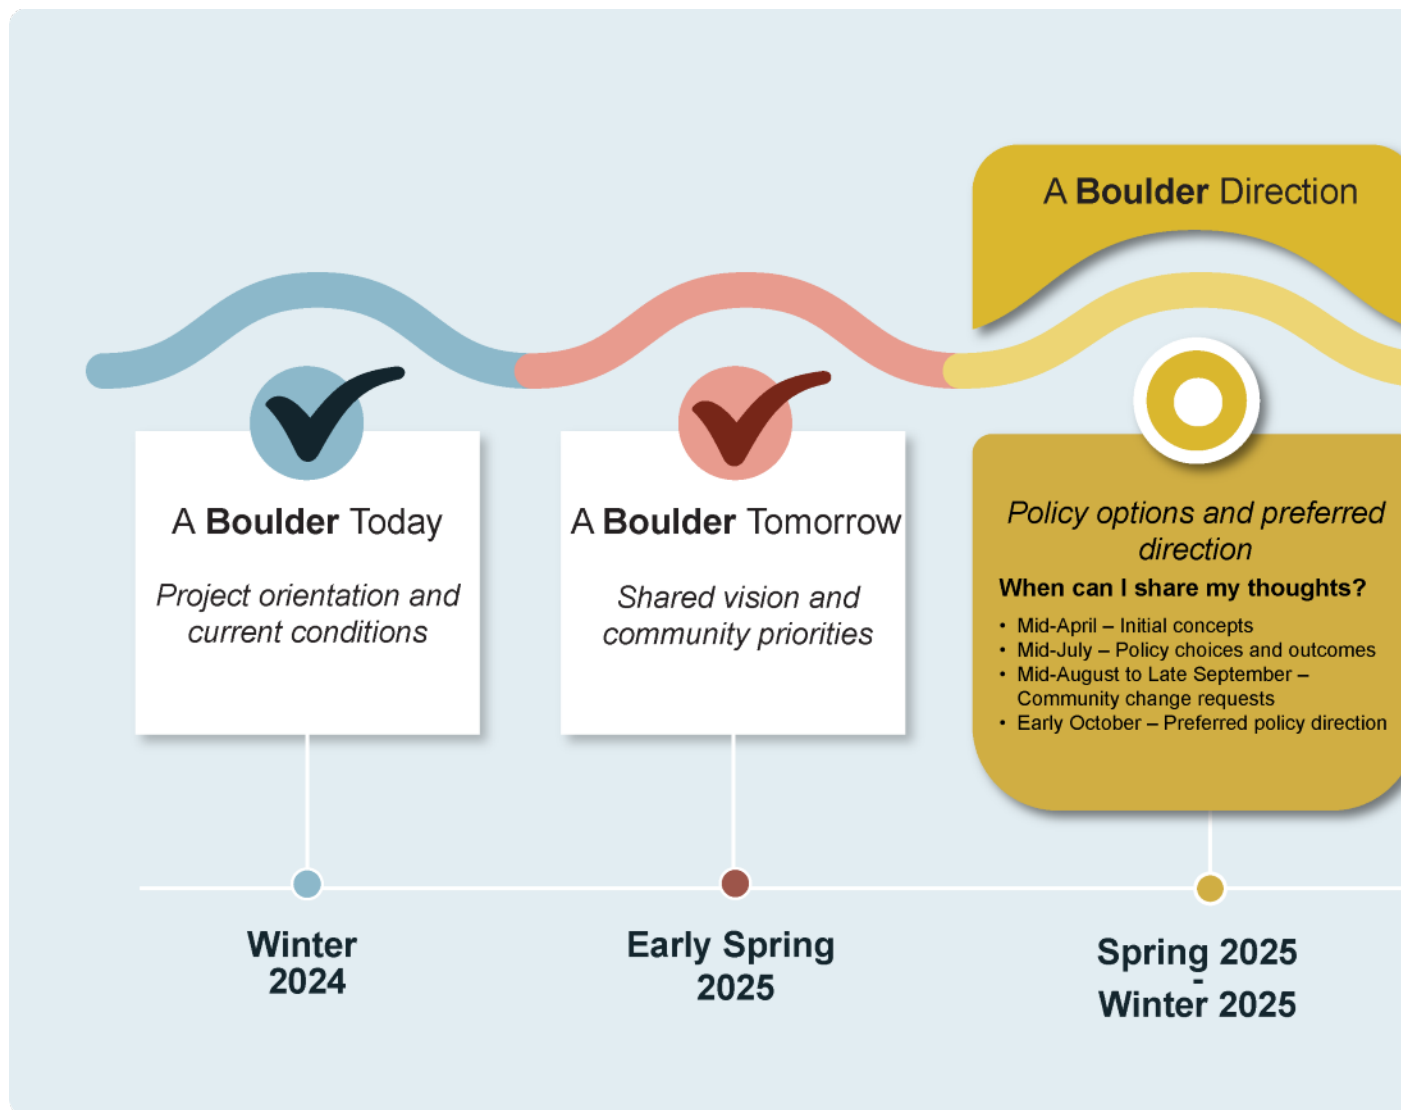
A Boulder Direction

A Boulder Today

Project orientation and current conditions

A Boulder Tomorrow

Shared vision and community priorities

Policy options and preferred direction

When can I share my thoughts?

- Mid-April – Initial concepts
- Mid-July – Policy choices and outcomes
- Mid-August to Late September – Community change requests
- Early October – Preferred policy direction

Winter 2024

Early Spring 2025

Spring 2025 - Winter 2025